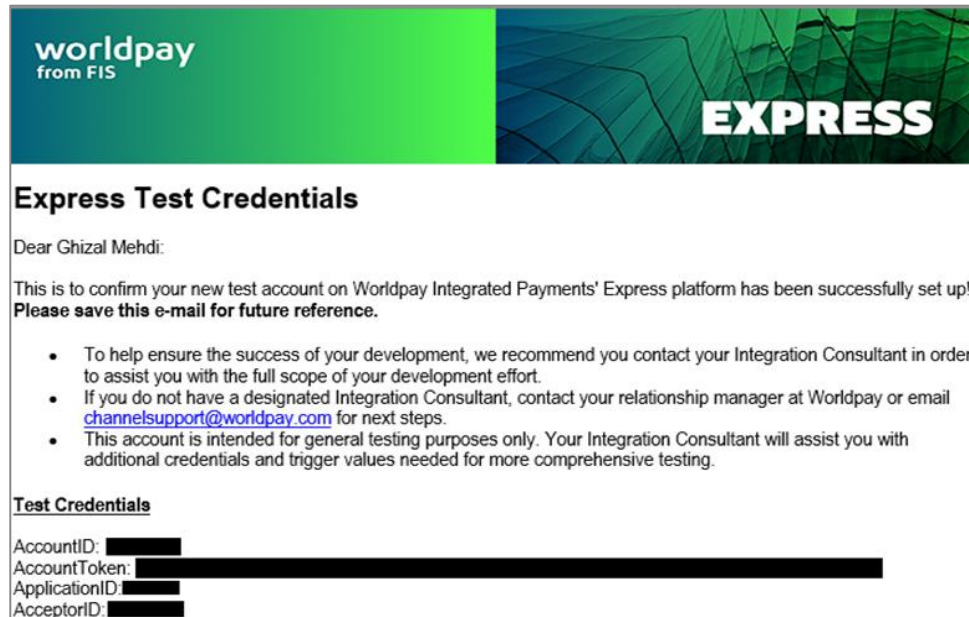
worldpay
from FIS

EXPRESS

Express Test Credentials

Dear Ghizal Mehdi:

This is to confirm your new test account on Worldpay Integrated Payments' Express platform has been successfully set up!
Please save this e-mail for future reference.

- To help ensure the success of your development, we recommend you contact your Integration Consultant in order to assist you with the full scope of your development effort.
- If you do not have a designated Integration Consultant, contact your relationship manager at Worldpay or email channelsupport@worldpay.com for next steps.
- This account is intended for general testing purposes only. Your Integration Consultant will assist you with additional credentials and trigger values needed for more comprehensive testing.

Test Credentials

AccountID: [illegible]
AccountToken: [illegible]
ApplicationID: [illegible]
AcceptorID: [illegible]